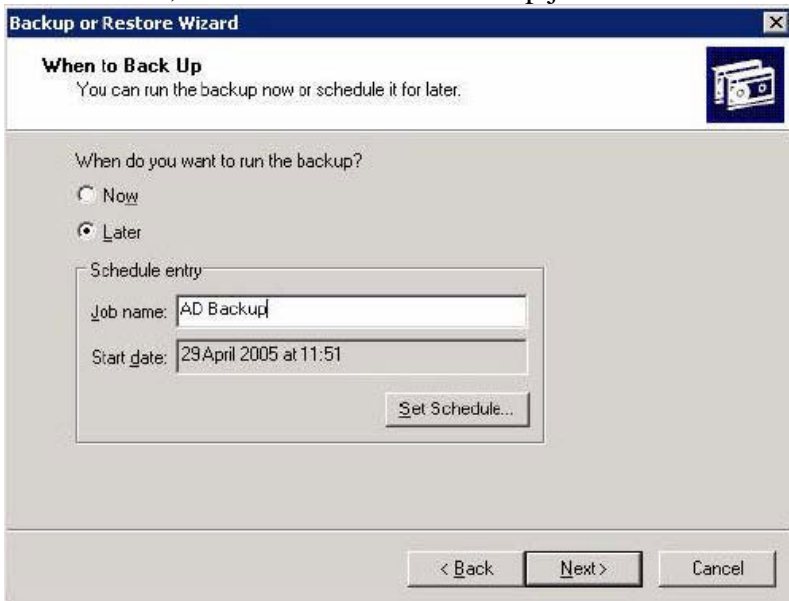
Backup or Restore Wizard

When to Back Up
You can run the backup now or schedule it for later.

When do you want to run the backup?

Now

Later

Schedule entry

Job name: AD Backup

Start date: 29 April 2005 at 11:51

Set Schedule...

< Back

Next >

Cancel